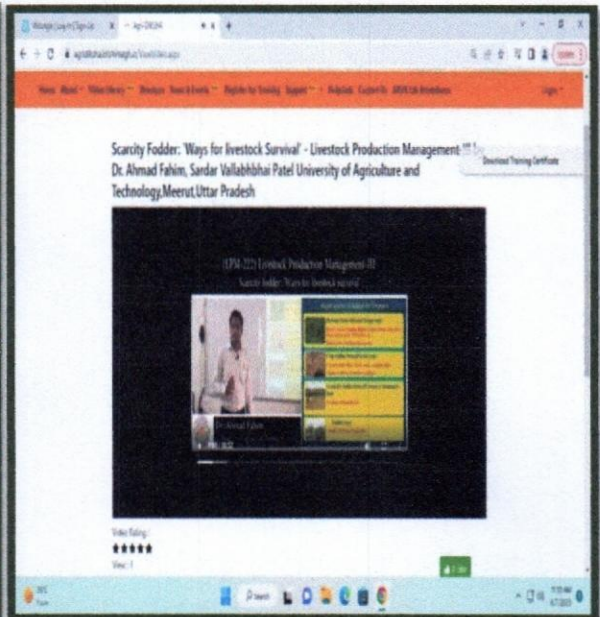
Scarcity Fodder: 'Ways for livestock Survival' - Livestock Production Management-III : Dr. Ahmad Fahim, Sardar Vallabhbhai Patel University of Agriculture and Technology,Meerut,Uttar Pradesh

Download Training Certificate

(LPM-222) Livestock Production Management-III

Scarcity fodder: 'Ways for livestock survival'

Dr. Ahmad Fahim

Video Rating :

★★★★★

Views : 1